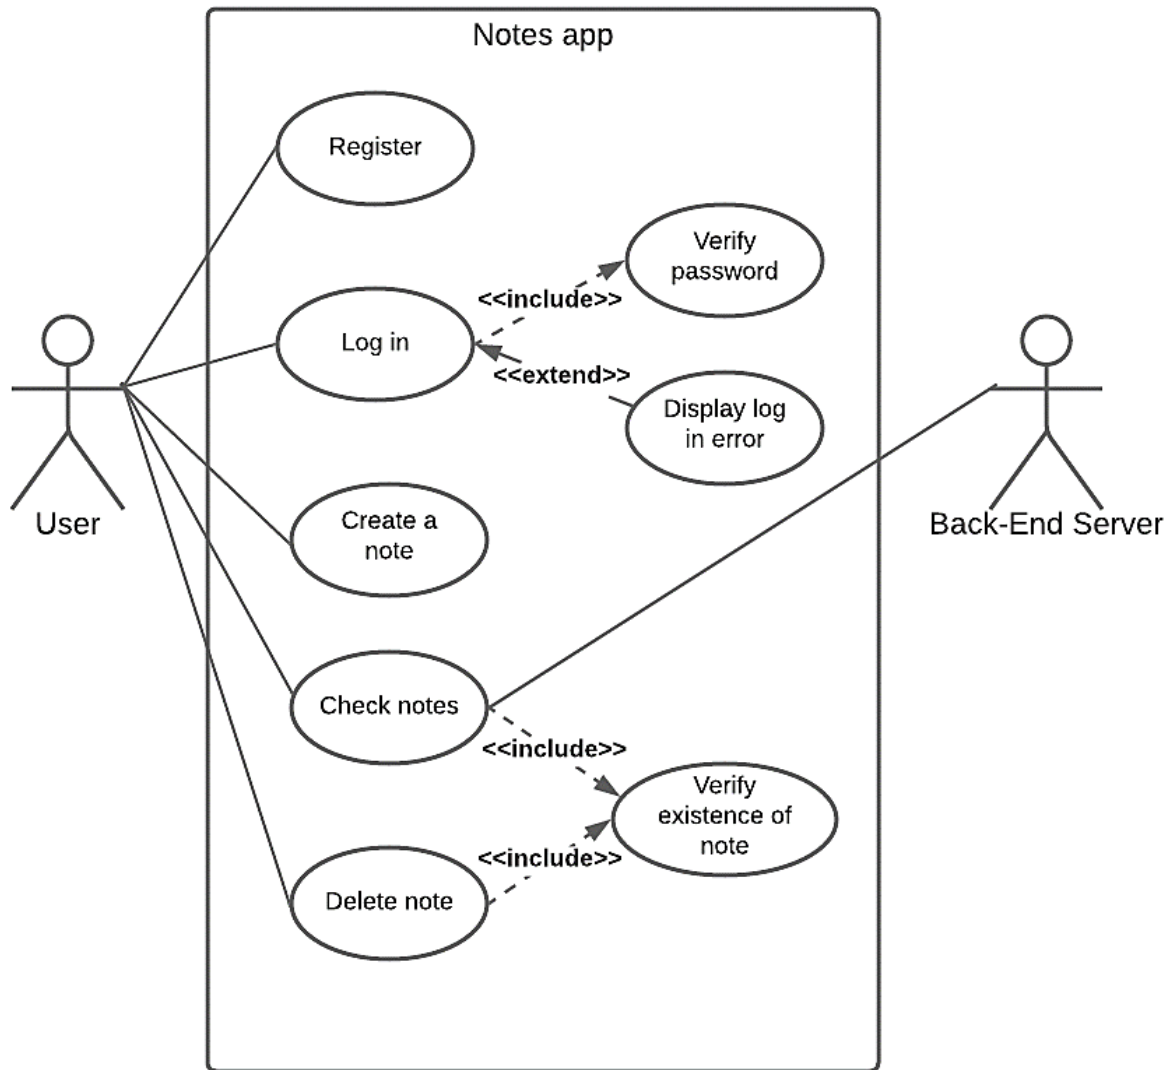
Notes app

Register

Verify password

<<include>>

Log in

<<extend>>

Display log in error

User

Back-End Server

Create a note

Check notes

<<include>>

Verify existence of note

<<include>>

Delete note